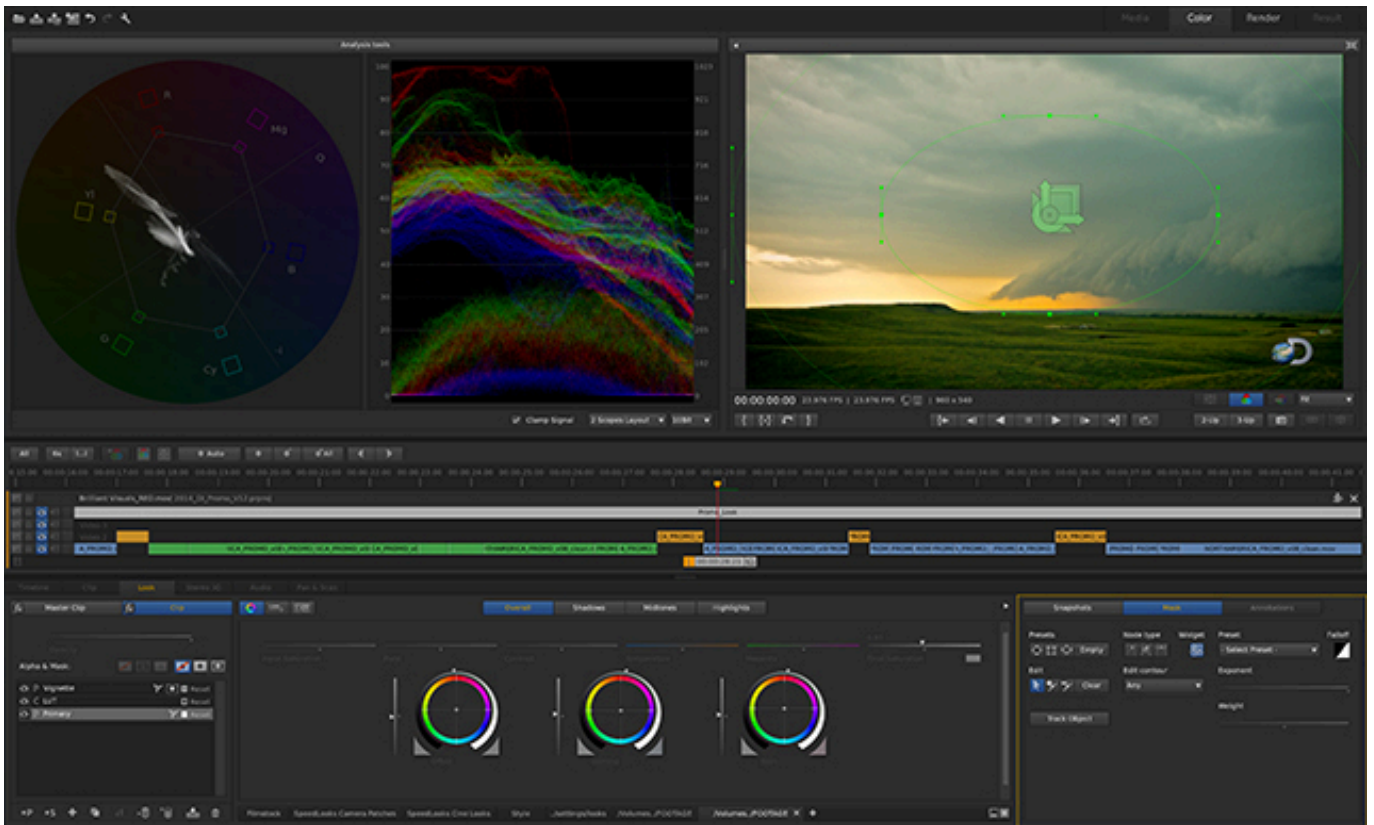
Media Color Render Result

Analysis tools

R
Mg
Yl
B
G
Cy

100
90
80
70
60
50
40
30
20
10
0

1023
921
818
716
614
512
409
307
205
102
0

Clamp Signal
2 Scopes Layout
10Bit

00:00:00:00 23.976 FPS | 23.976 FPS | 960 x 540

Fit

2-Up
3-Up

All
Auto
All

Brilliant Visuals_NKG.mxd 2014_DI_Promo_V12.prproj

Promo_Look

Timeline Clip Look Stereo 3D Audio Pan & Scan

Master Clip
Clip

Alpha & Mask

Vignette
Soft
Primary
Reset
Reset
Reset

Overall Shadows Midtones Highlights

Snapshots Mask Annotations

Presets
Empty
Node type
Widget
Preset
Select Preset
Falloff
Edit
Clear
Edit contour
Any
Exponent
Track Object
Weight

Filmstock SpeedLooks Camera Patches SpeedLooks Cine Looks Style ../settings/looks /Volumes/../FOOTAGE /Volumes/../FOOTAGE